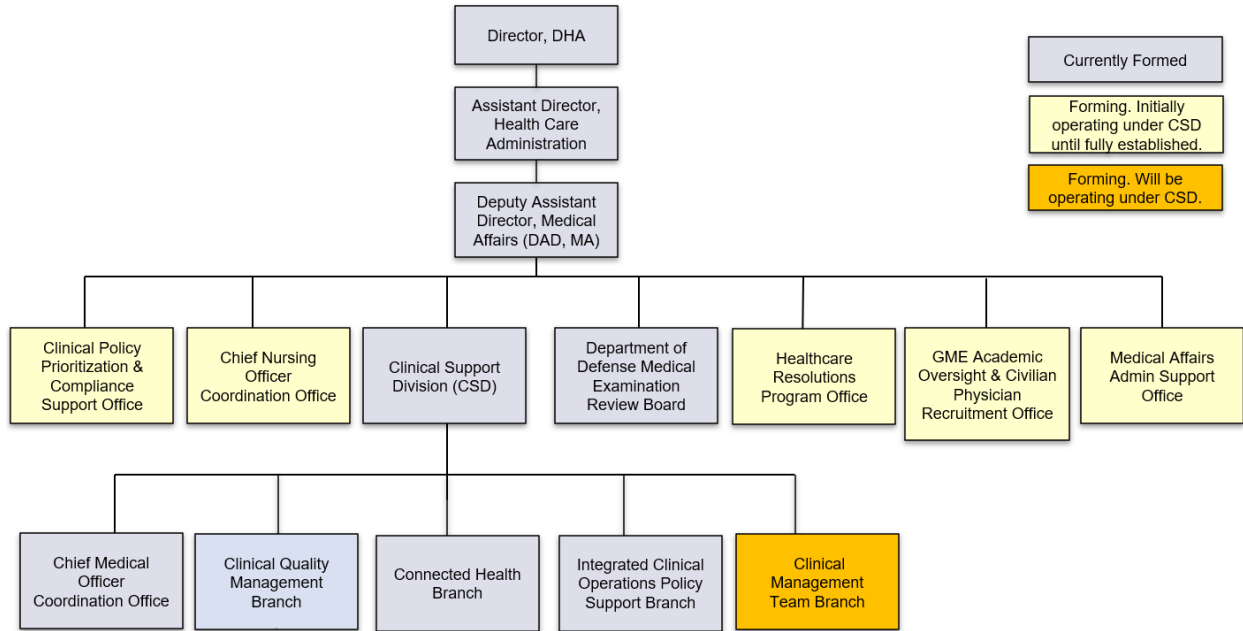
Director, DHA

Assistant Director, Health Care Administration

Deputy Assistant Director, Medical Affairs (DAD, MA)

Currently Formed

Forming. Initially operating under CSD until fully established.

Forming. Will be operating under CSD.

Clinical Policy Prioritization & Compliance Support Office

Chief Nursing Officer Coordination Office

Clinical Support Division (CSD)

Department of Defense Medical Examination Review Board

Healthcare Resolutions Program Office

GME Academic Oversight & Civilian Physician Recruitment Office

Medical Affairs Admin Support Office

Chief Medical Officer Coordination Office

Clinical Quality Management Branch

Connected Health Branch

Integrated Clinical Operations Policy Support Branch

Clinical Management Team Branch